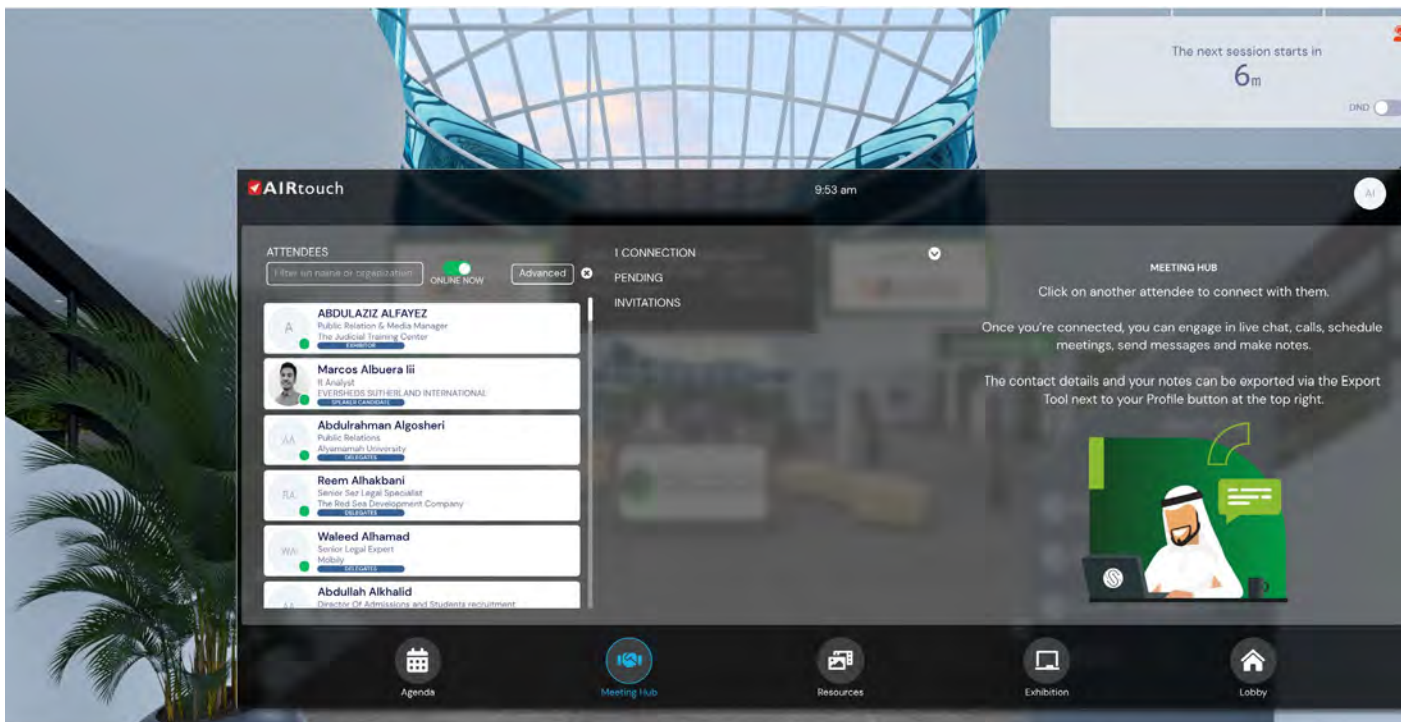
The next session starts in
6m
DND

AIRtouch
9:53 am
AI

ATTENDEES
Filter on name or organization
ONLINE NOW
Advanced

ABDULAZIZ ALFAYEZ
Public Relation & Media Manager
The Judicial Training Center
EXHIBITOR

Marcos Albuera Iii
It Analyst
EVERSHEDS SUTHERLAND INTERNATIONAL
SPEAKER CANDIDATE

Abdulrahman Algosheri
Public Relations
Alyamamah University
DELEGATES

Reem Alhakbani
Senior Snr Legal Specialist
The Red Sea Development Company
DELEGATES

Waleed Alhamad
Senior Legal Expert
Mobily
DELEGATES

Abdullah Alkhalid
Director Of Admissions and Students recruitment

I CONNECTION
PENDING
INVITATIONS

MEETING HUB
Click on another attendee to connect with them.

Once you're connected, you can engage in live chat, calls, schedule meetings, send messages and make notes.

The contact details and your notes can be exported via the Export Tool next to your Profile button at the top right.

Agenda
Meeting Hub
Resources
Exhibition
Lobby